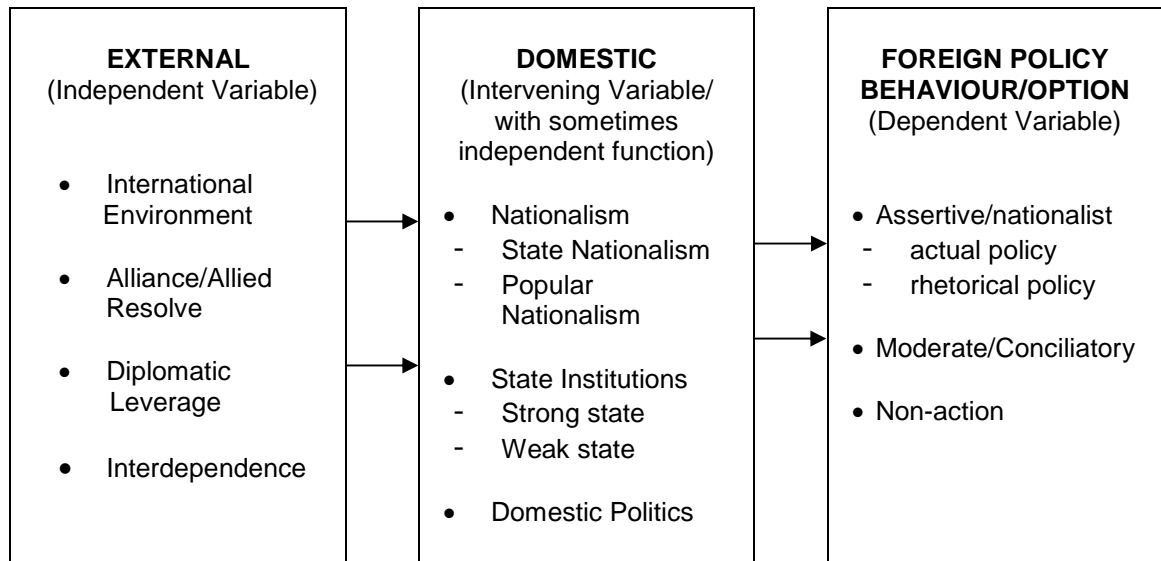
EXTERNAL
(Independent Variable)

- International Environment
- Alliance/Allied Resolve
- Diplomatic Leverage
- Interdependence

DOMESTIC
(Intervening Variable/ with sometimes independent function)

- Nationalism
  - State Nationalism
  - Popular Nationalism
- State Institutions
  - Strong state
  - Weak state
- Domestic Politics

FOREIGN POLICY BEHAVIOUR/OPTION
(Dependent Variable)

- Assertive/nationalist
  - actual policy
  - rhetorical policy
- Moderate/Conciliatory
- Non-action